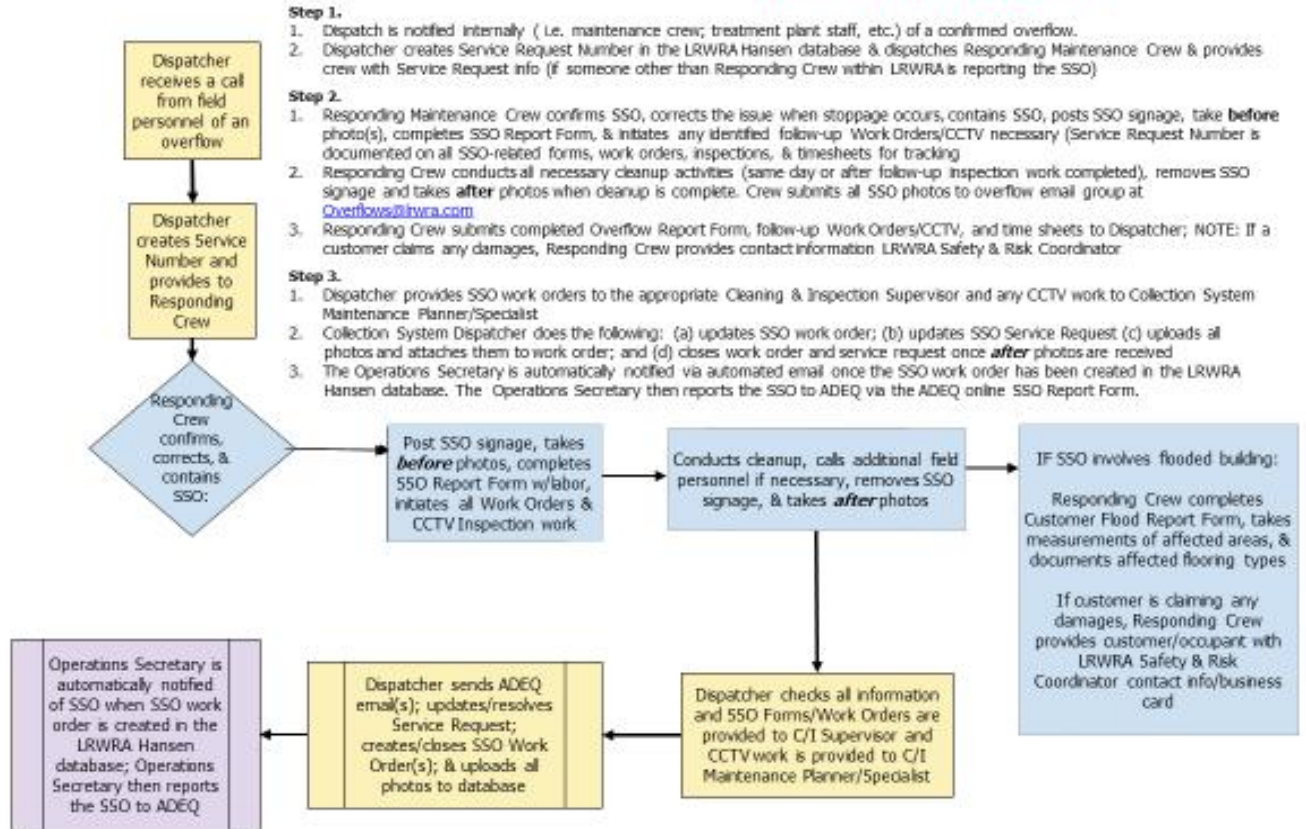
Step 1.
1. Dispatch is notified internally ( i.e. maintenance crew; treatment plant staff, etc.) of a confirmed overflow.
2. Dispatcher creates Service Request Number in the LRWRA Hansen database & dispatches Responding Maintenance Crew & provides crew with Service Request info (if someone other than Responding Crew within LRWRA is reporting the SSO)

Step 2.
1. Responding Maintenance Crew confirms SSO, corrects the issue when stoppage occurs, contains SSO, posts SSO signage, take **before** photo(s), completes SSO Report Form, & initiates any identified follow-up Work Orders/CCTV necessary (Service Request Number is documented on all SSO-related forms, work orders, inspections, & timesheets for tracking
2. Responding Crew conducts all necessary cleanup activities (same day or after follow-up inspection work completed), removes SSO signage and takes **after** photos when cleanup is complete. Crew submits all SSO photos to overflow email group at Overflows@lrwra.com
3. Responding Crew submits completed Overflow Report Form, follow-up Work Orders/CCTV, and time sheets to Dispatcher; NOTE: If a customer claims any damages, Responding Crew provides contact information LRWRA Safety & Risk Coordinator

Step 3.
1. Dispatcher provides SSO work orders to the appropriate Cleaning & Inspection Supervisor and any CCTV work to Collection System Maintenance Planner/Specialist
2. Collection System Dispatcher does the following: (a) updates SSO work order; (b) updates SSO Service Request (c) uploads all photos and attaches them to work order; and (d) closes work order and service request once ***after*** photos are received
3. The Operations Secretary is automatically notified via automated email once the SSO work order has been created in the LRWRA Hansen database. The Operations Secretary then reports the SSO to ADEQ via the ADEQ online SSO Report Form.

Dispatcher receives a call from field personnel of an overflow

Dispatcher creates Service Number and provides to Responding Crew

Responding Crew confirms, corrects, & contains SSO:

Post SSO signage, takes ***before*** photos, completes SSO Report Form w/labor, initiates all Work Orders & CCTV Inspection work

Conducts cleanup, calls additional field personnel if necessary, removes SSO signage, & takes ***after*** photos

IF SSO involves flooded building:

Responding Crew completes Customer Flood Report Form, takes measurements of affected areas, & documents affected flooring types

If customer is claiming any damages, Responding Crew provides customer/occupant with LRWRA Safety & Risk Coordinator contact info/business card

Dispatcher checks all information and SSO Forms/Work Orders are provided to C/I Supervisor and CCTV work is provided to C/I Maintenance Planner/Specialist

Dispatcher sends ADEQ email(s); updates/resolves Service Request; creates/closes SSO Work Order(s); & uploads all photos to database

Operations Secretary is automatically notified of SSO when SSO work order is created in the LRWRA Hansen database; Operations Secretary then reports the SSO to ADEQ